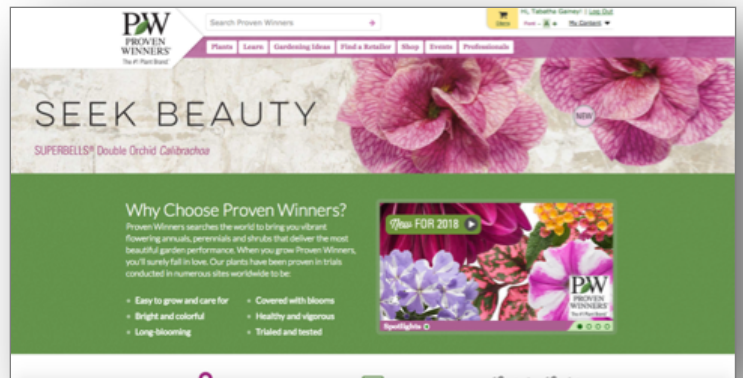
PW
PROVEN WINNERS
The #1 Plant Brand

Search Proven Winners

0 items

Hi, Tabatha Gainey! | Log Out

Font - A +

My Content

Plants | Learn | Gardening Ideas | Find a Retailer | Shop | Events | Professionals

SEEK BEAUTY

SUPERBELLS® Double Orchid Calibrachoa

NEW

Why Choose Proven Winners?

Proven Winners searches the world to bring you vibrant flowering annuals, perennials and shrubs that deliver the most beautiful garden performance. When you grow Proven Winners, you'll surely fall in love. Our plants have been proven in trials conducted in numerous sites worldwide to be:

• Easy to grow and care for
• Bright and colorful
• Long-blooming
• Covered with blooms
• Healthy and vigorous
• Trialed and tested

New FOR 2018

PW
PROVEN WINNERS
The #1 Plant Brand

Spotlights